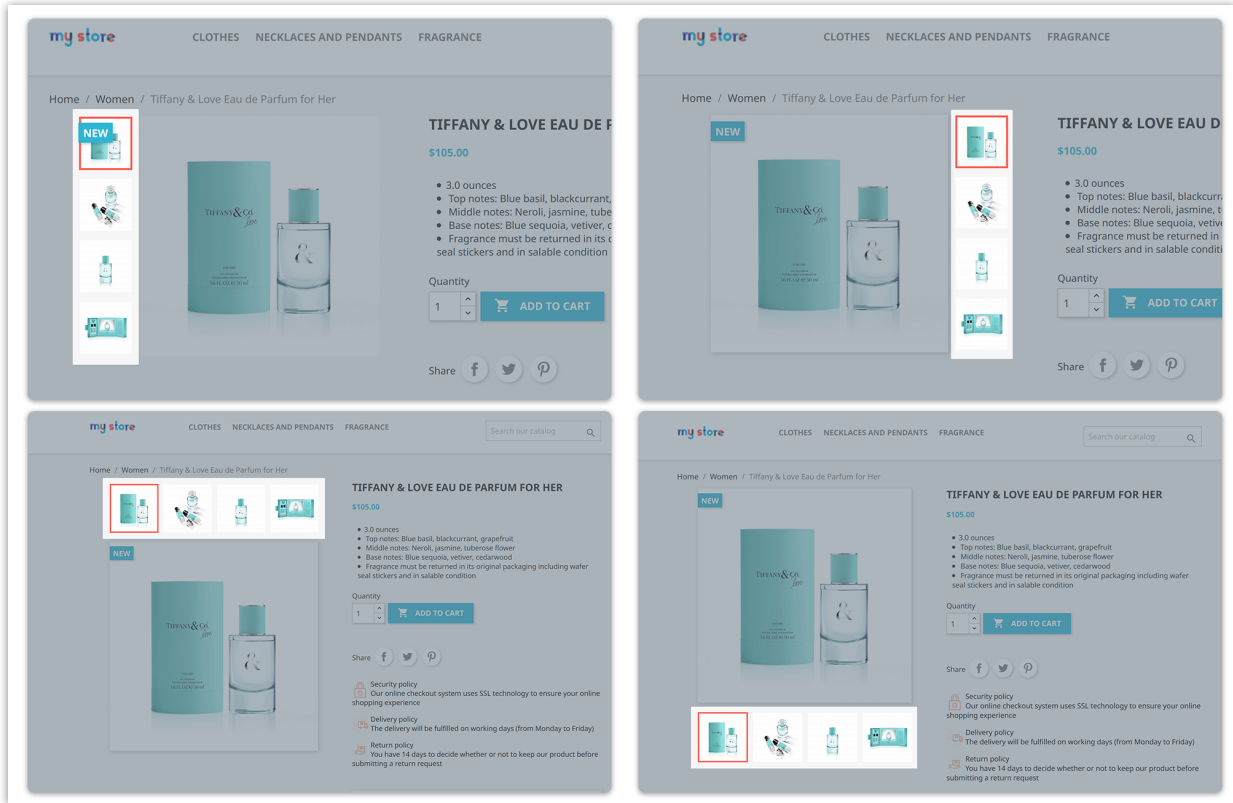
my store CLOTHES NECKLACES AND PENDANTS FRAGRANCE

Home / Women / Tiffany & Love Eau de Parfum for Her

NEW

TIFFANY & LOVE EAU DE P

$105.00

- 3.0 ounces
- Top notes: Blue basil, blackcurrant,
- Middle notes: Neroli, jasmine, tube
- Base notes: Blue sequoia, vetiver, c
- Fragrance must be returned in its o seal stickers and in salable condition

Quantity

1 ADD TO CART

Share

my store CLOTHES NECKLACES AND PENDANTS FRAGRANCE

Home / Women / Tiffany & Love Eau de Parfum for Her

NEW

TIFFANY & LOVE EAU D

$105.00

- 3.0 ounces
- Top notes: Blue basil, blackcurra
- Middle notes: Neroli, jasmine, t
- Base notes: Blue sequoia, vetive
- Fragrance must be returned in seal stickers and in salable conditi

Quantity

1 ADD TO CART

Share

my store CLOTHES NECKLACES AND PENDANTS FRAGRANCE Search our catalog

Home / Women / Tiffany & Love Eau de Parfum for Her

NEW

TIFFANY & LOVE EAU DE PARFUM FOR HER

$105.00

- 3.0 ounces
- Top notes: Blue basil, blackcurrant, grapefruit
- Middle notes: Neroli, jasmine, tuberose flower
- Base notes: Blue sequoia, vetiver, cedarwood
- Fragrance must be returned in its original packaging including wafer seal stickers and in salable condition

Quantity

1 ADD TO CART

Share

Security policy
Our online checkout system uses SSL technology to ensure your online shopping experience

Delivery policy
The delivery will be fulfilled on working days (from Monday to Friday)

Return policy
You have 14 days to decide whether or not to keep our product before submitting a return request

my store CLOTHES NECKLACES AND PENDANTS FRAGRANCE Search our catalog

Home / Women / Tiffany & Love Eau de Parfum for Her

NEW

TIFFANY & LOVE EAU DE PARFUM FOR HER

$105.00

- 3.0 ounces
- Top notes: Blue basil, blackcurrant, grapefruit
- Middle notes: Neroli, jasmine, tuberose flower
- Base notes: Blue sequoia, vetiver, cedarwood
- Fragrance must be returned in its original packaging including wafer seal stickers and in salable condition

Quantity

1 ADD TO CART

Share

Security policy
Our online checkout system uses SSL technology to ensure your online shopping experience

Delivery policy
The delivery will be fulfilled on working days (from Monday to Friday)

Return policy
You have 14 days to decide whether or not to keep our product before submitting a return request